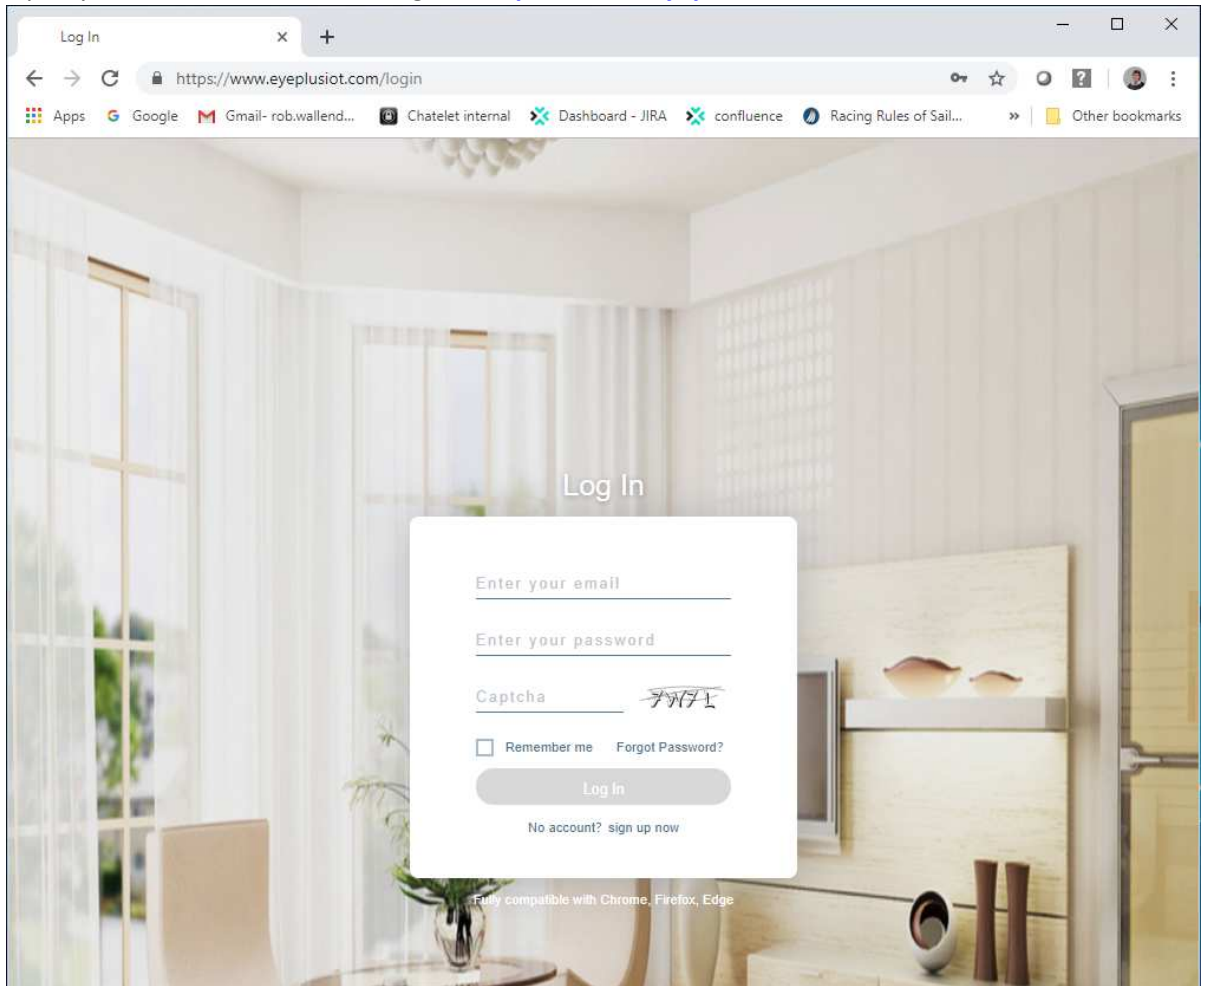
Log In

https://www.eyeplusiot.com/login

Apps Google Gmail- rob.wallend... Chatelet internal Dashboard - JIRA confluence Racing Rules of Sail... » Other bookmarks

Log In

Enter your email

Enter your password

Captcha 7W7L

Remember me Forgot Password?

Log In

No account? sign up now

Fully compatible with Chrome, Firefox, Edge